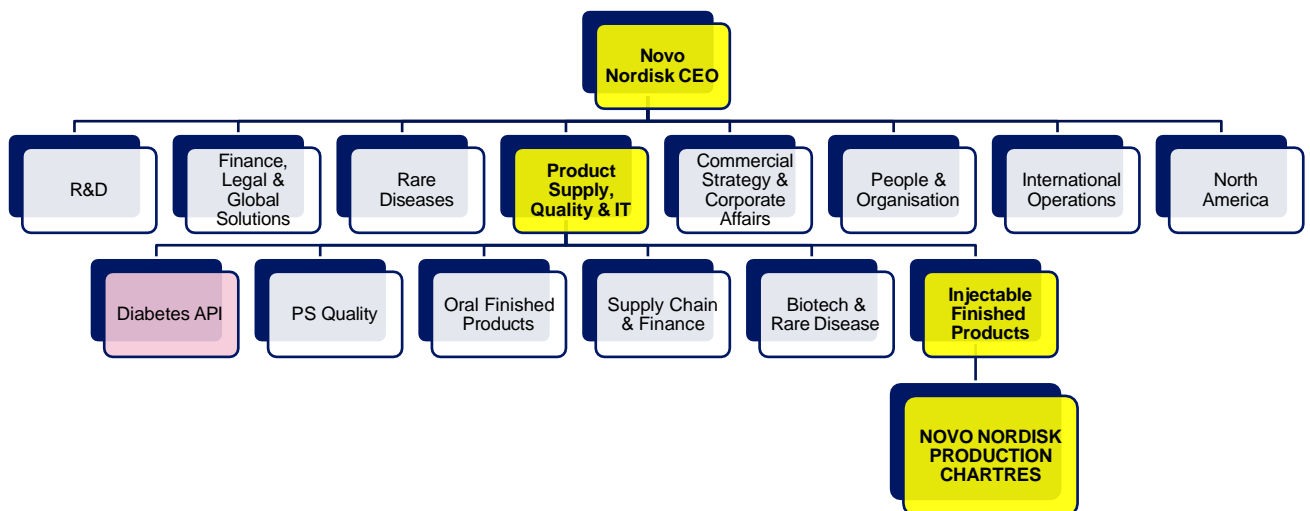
Novo Nordisk CEO

R&D

Finance, Legal & Global Solutions

Rare Diseases

Product Supply, Quality & IT

Commercial Strategy & Corporate Affairs

People & Organisation

International Operations

North America

Diabetes API

PS Quality

Oral Finished Products

Supply Chain & Finance

Biotech & Rare Disease

Injectable Finished Products

NOVO NORDISK PRODUCTION CHARTRES